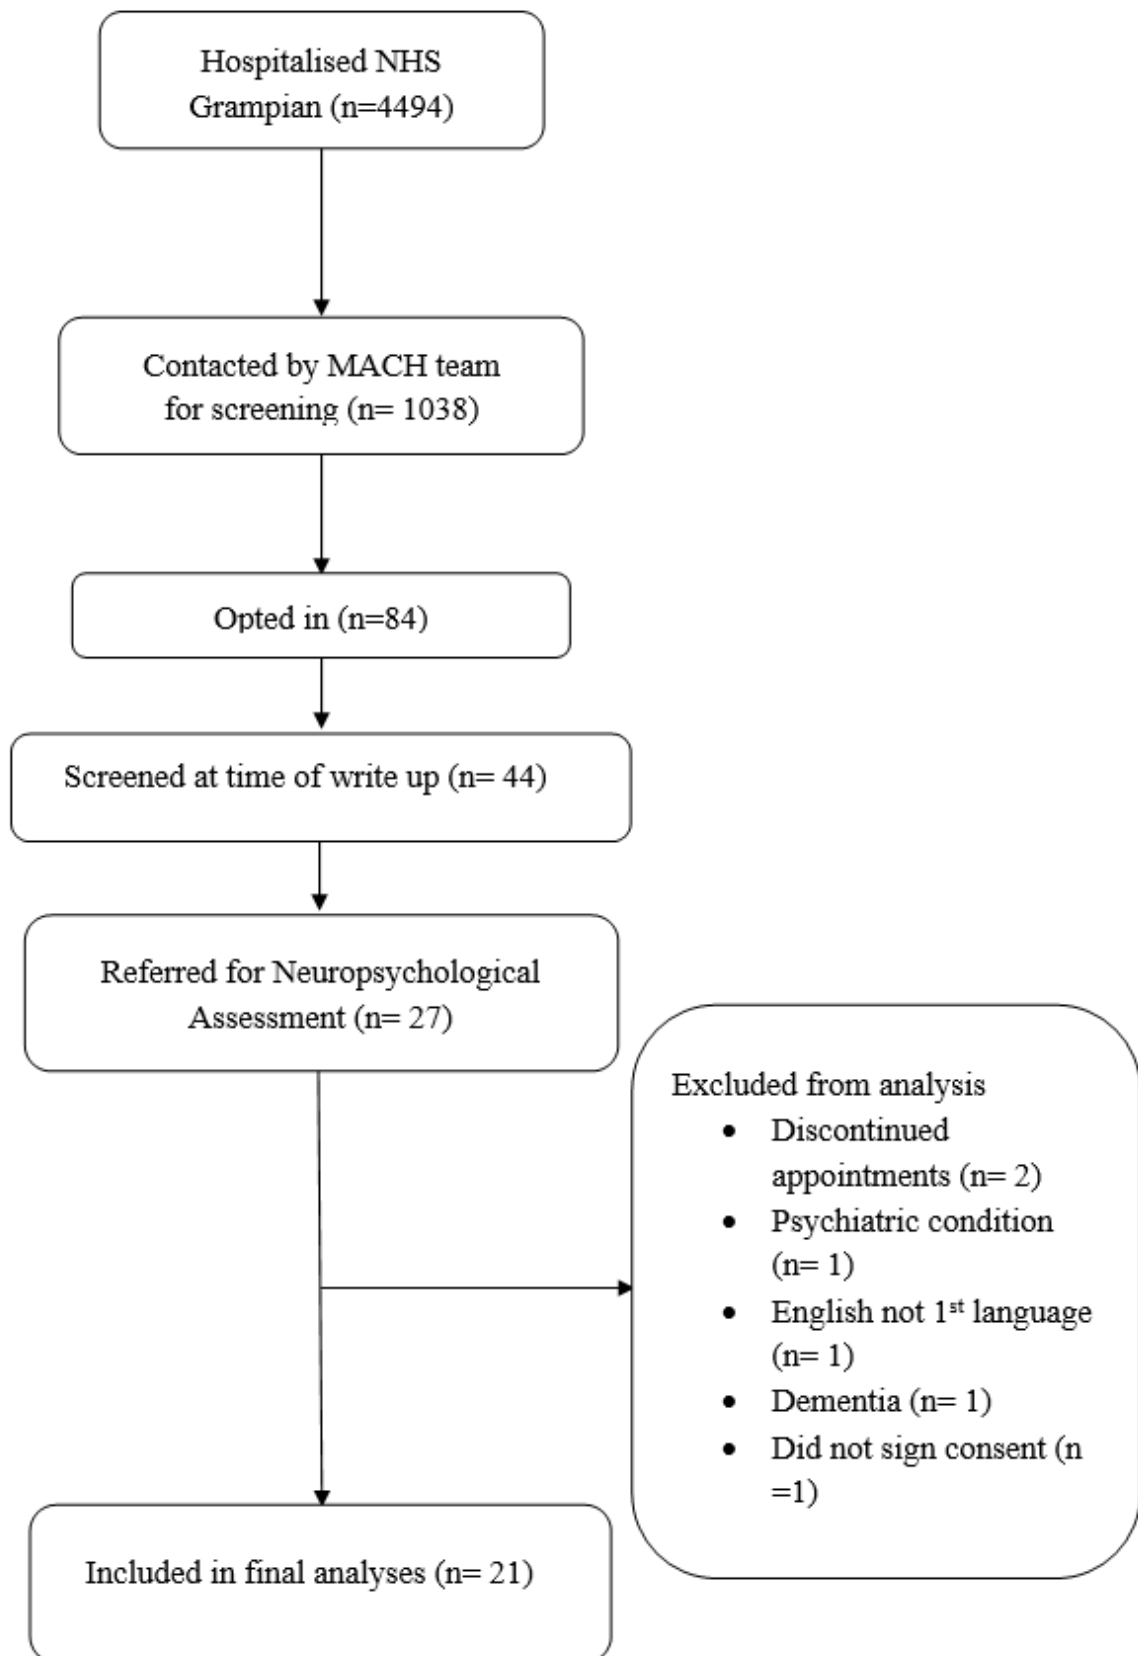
Hospitalised NHS Grampian (n=4494)

Contacted by MACH team for screening (n= 1038)

Opted in (n=84)

Screened at time of write up (n= 44)

Referred for Neuropsychological Assessment (n= 27)

Excluded from analysis

- Discontinued appointments (n= 2)
- Psychiatric condition (n= 1)
- English not 1$^{st}$ language (n= 1)
- Dementia (n= 1)
- Did not sign consent (n =1)

Included in final analyses (n= 21)